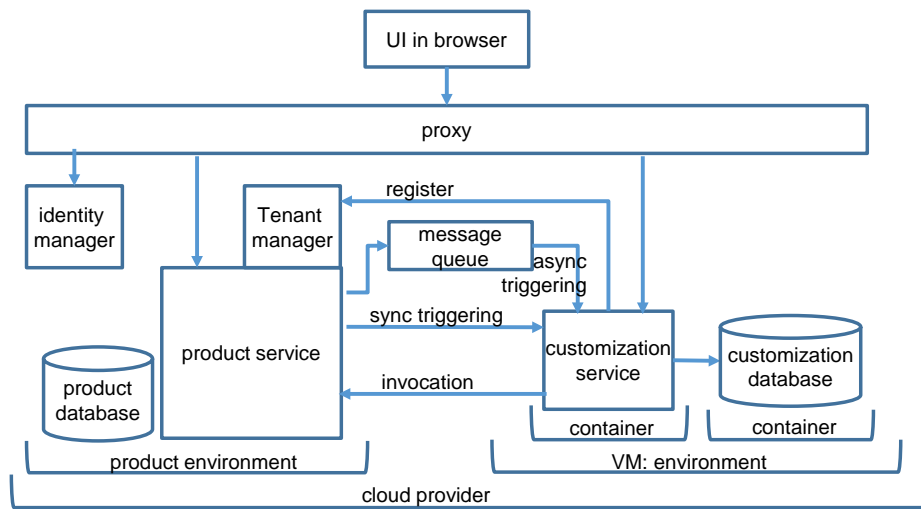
UI in browser

proxy

identity manager

Tenant manager

register

message queue

async triggering

product service

sync triggering

customization service

customization database

product database

invocation

container

container

product environment

VM: environment

cloud provider